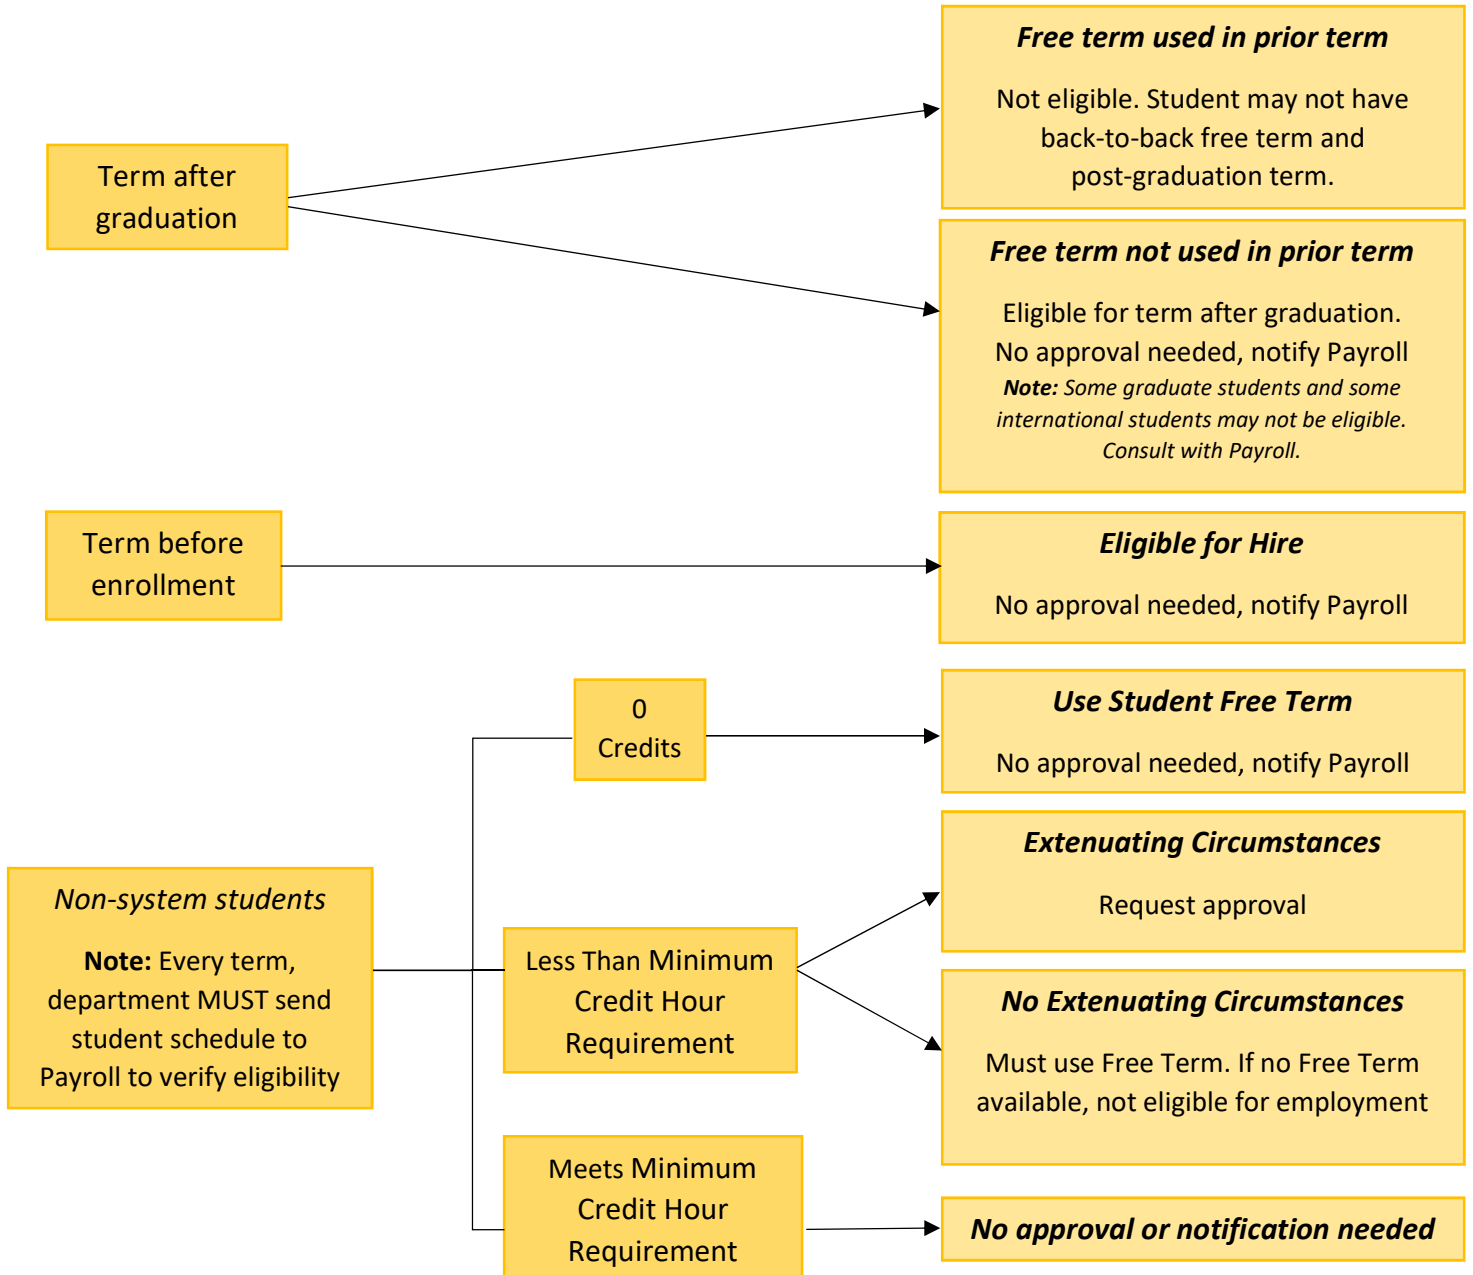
Term after graduation

Free term used in prior term

Not eligible. Student may not have back-to-back free term and post-graduation term.

Free term not used in prior term

Eligible for term after graduation. No approval needed, notify Payroll

Note: Some graduate students and some international students may not be eligible. Consult with Payroll.

Term before enrollment

Eligible for Hire

No approval needed, notify Payroll

Non-system students

Note: Every term, department MUST send student schedule to Payroll to verify eligibility

0 Credits

Use Student Free Term

No approval needed, notify Payroll

Less Than Minimum Credit Hour Requirement

Extenuating Circumstances

Request approval

No Extenuating Circumstances

Must use Free Term. If no Free Term available, not eligible for employment

Meets Minimum Credit Hour Requirement

No approval or notification needed